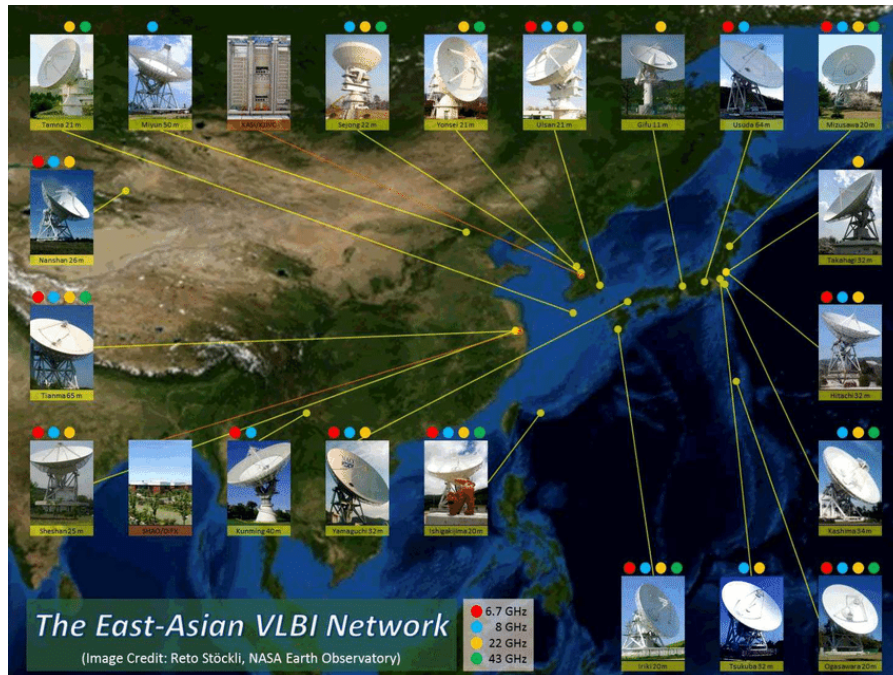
Tamna 21 m

Miyun 50 m

KASI/KJJVC

Sejong 22 m

Yonsei 21 m

Ulsan 21 m

Gifu 11 m

Usuda 64 m

Mizusawa 20 m

Nanshan 26 m

Takahagi 32 m

Tianma 65 m

Hitachi 32 m

Sheshan 25 m

SHAO/DiFX

Kunming 40 m

Yamaguchi 32 m

Ishigakijima 20 m

Kashima 34 m

Iriki 20 m

Tsukuba 32 m

Ogasawara 20 m

The East-Asian VLBI Network

(Image Credit: Reto Stöckli, NASA Earth Observatory)

6.7 GHz
8 GHz
22 GHz
43 GHz